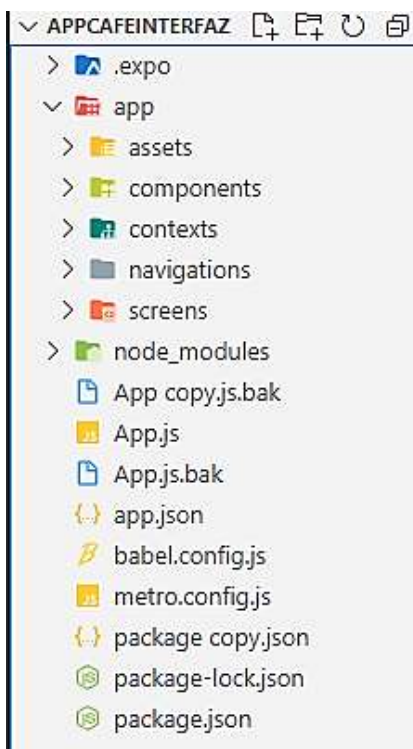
APPCAFEINTERFAZ
.expo
app
assets
components
contexts
navigations
screens
node_modules
App copy.js.bak
App.js
App.js.bak
app.json
babel.config.js
metro.config.js
package copy.json
package-lock.json
package.json